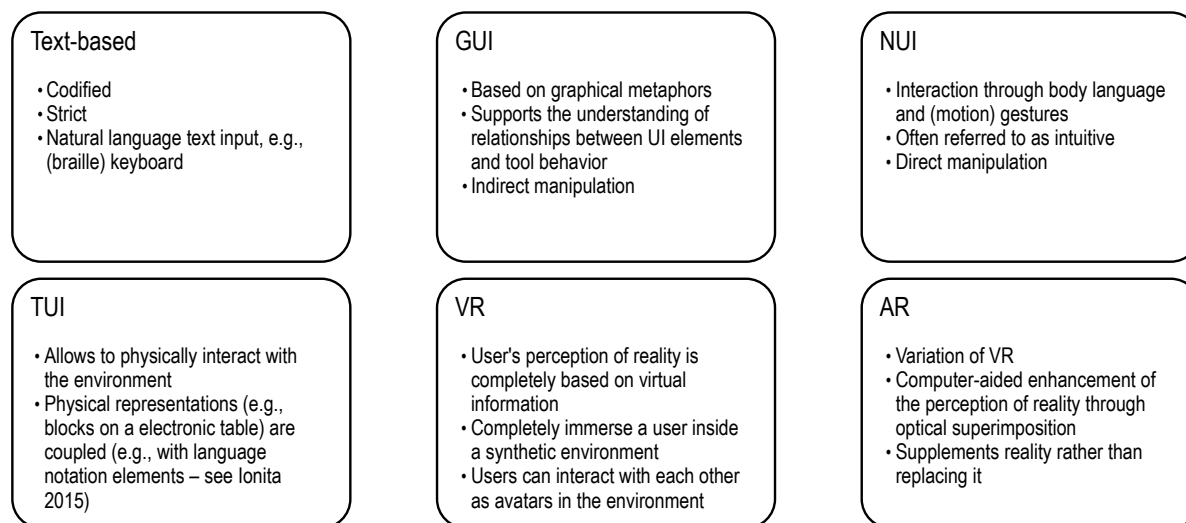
Text-based

• Codified
• Strict
• Natural language text input, e.g., (braille) keyboard

GUI

• Based on graphical metaphors
• Supports the understanding of relationships between UI elements and tool behavior
• Indirect manipulation

NUI

• Interaction through body language and (motion) gestures
• Often referred to as intuitive
• Direct manipulation

TUI

• Allows to physically interact with the environment
• Physical representations (e.g., blocks on a electronic table) are coupled (e.g., with language notation elements – see Ionita 2015)

VR

• User's perception of reality is completely based on virtual information
• Completely immerse a user inside a synthetic environment
• Users can interact with each other as avatars in the environment

AR

• Variation of VR
• Computer-aided enhancement of the perception of reality through optical superimposition
• Supplements reality rather than replacing it